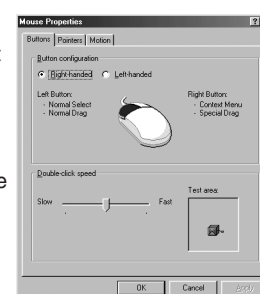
Mouse Properties

?

Buttons | Pointers | Motion

Button configuration

Right-handed Left-handed

Left Button:
- Normal Select
- Normal Drag

Right Button:
- Context Menu
- Special Drag

Double-click speed

Test area:

Slow

Fast

OK

Cancel

Apply